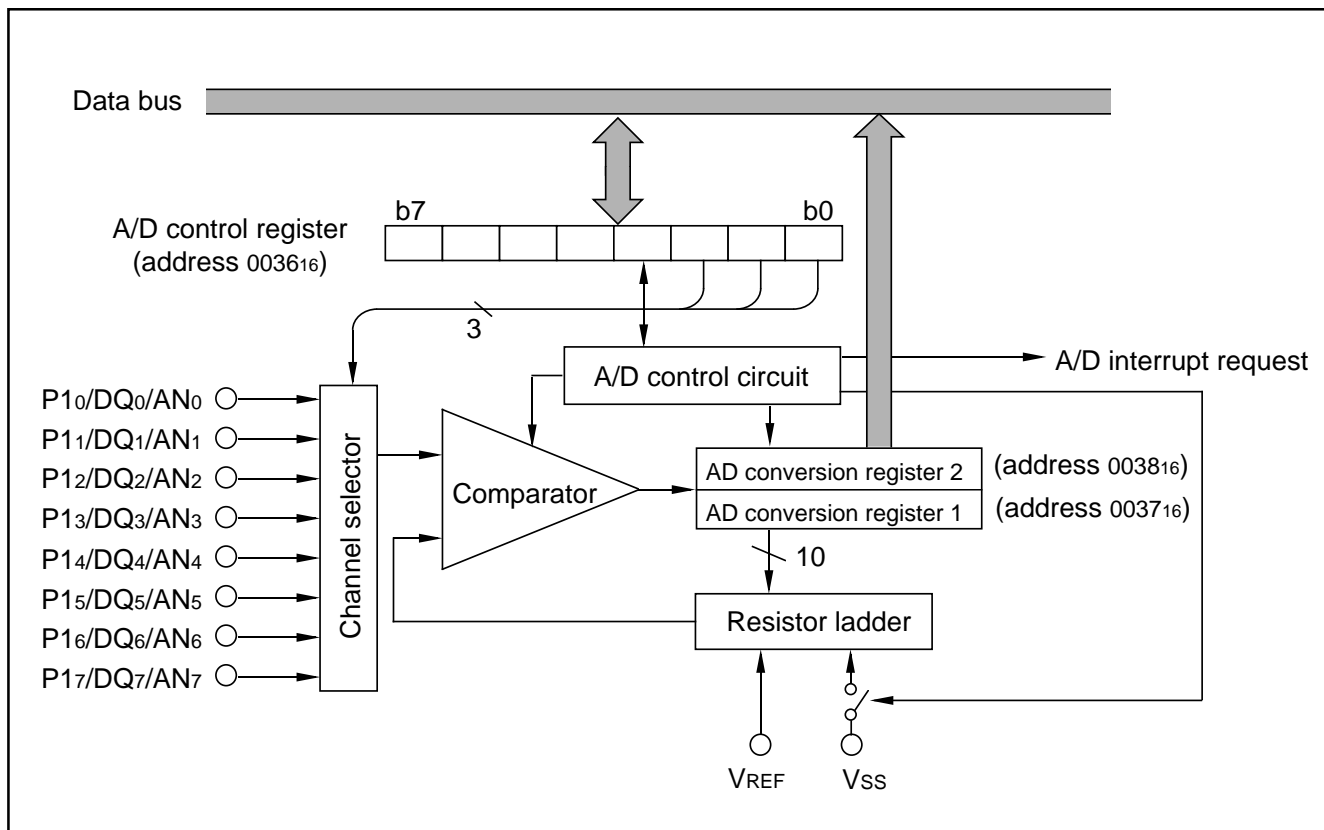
Data bus

A/D control register (address $0036_{16}$)

b7

b0

3

A/D control circuit

A/D interrupt request

$P1_0/DQ_0/AN_0$
$P1_1/DQ_1/AN_1$
$P1_2/DQ_2/AN_2$
$P1_3/DQ_3/AN_3$
$P1_4/DQ_4/AN_4$
$P1_5/DQ_5/AN_5$
$P1_6/DQ_6/AN_6$
$P1_7/DQ_7/AN_7$

Channel selector

Comparator

AD conversion register 2

AD conversion register 1

(address $0038_{16}$)

(address $0037_{16}$)

10

Resistor ladder

$V_{REF}$

$V_{SS}$